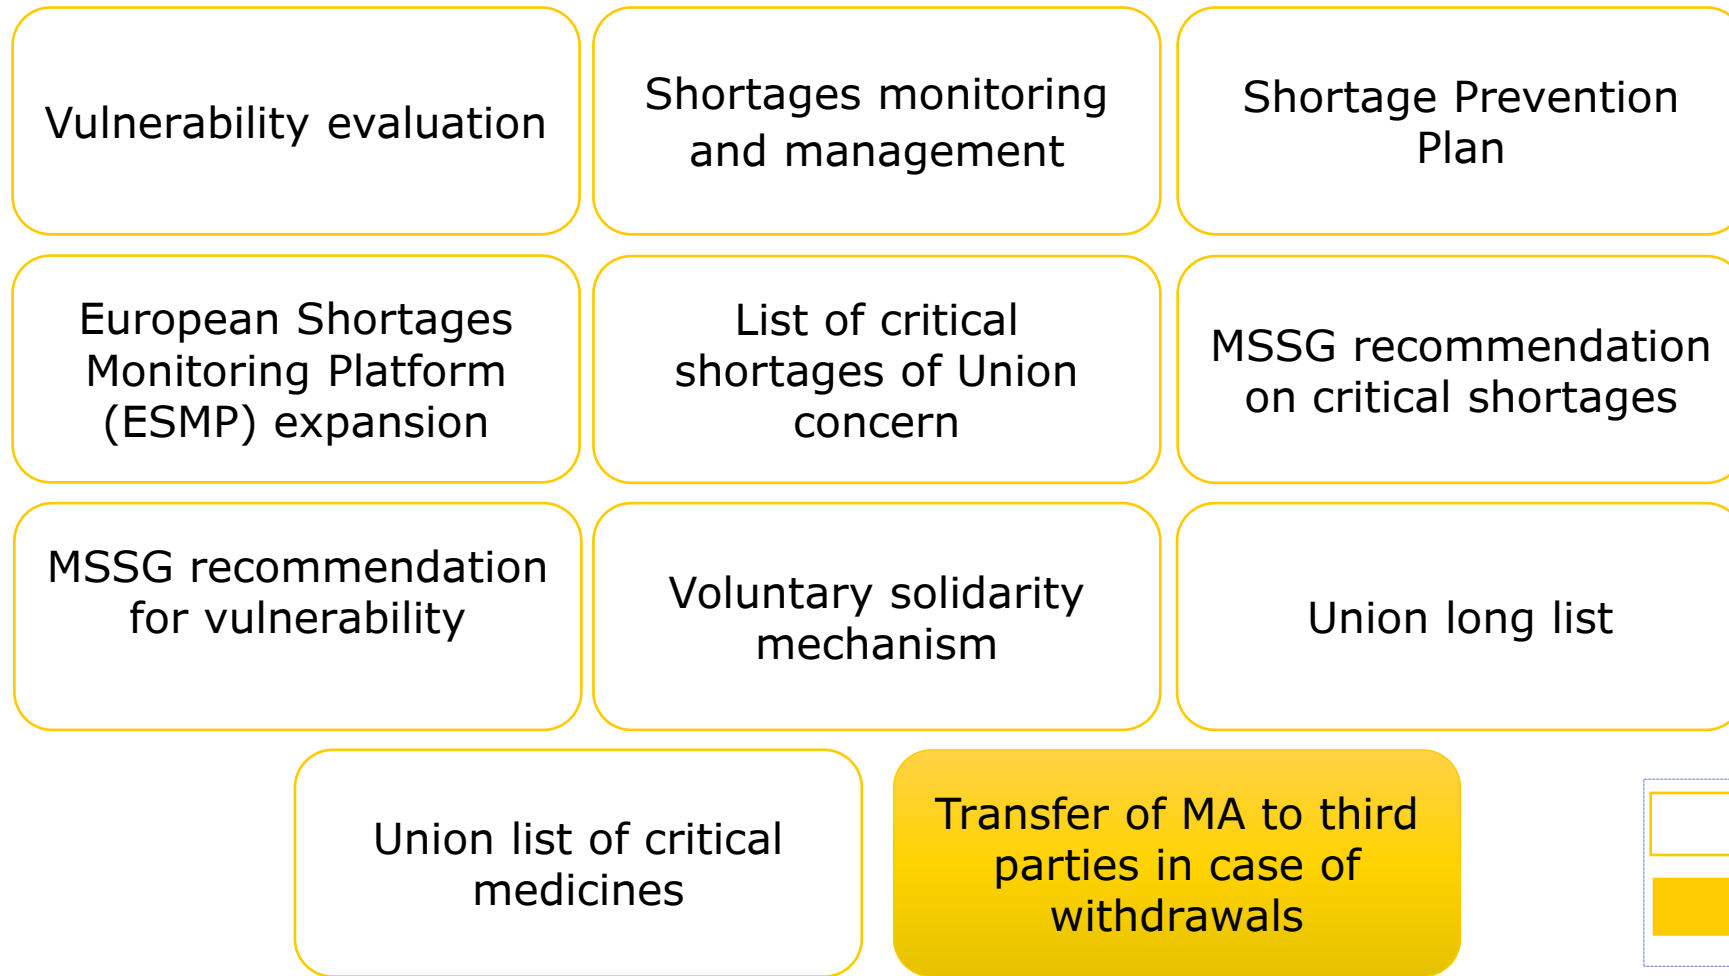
Vulnerability evaluation

Shortages monitoring and management

Shortage Prevention Plan

European Shortages Monitoring Platform (ESMP) expansion

List of critical shortages of Union concern

MSSG recommendation on critical shortages

MSSG recommendation for vulnerability

Voluntary solidarity mechanism

Union long list

Union list of critical medicines

Transfer of MA to third parties in case of withdrawals